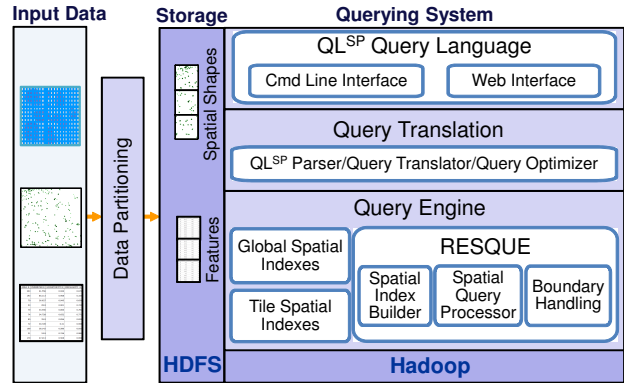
Input Data

Data Partitioning

Storage

Spatial Shapes

Features

HDFS

Querying System

QL$^{SP}$ Query Language

Cmd Line Interface

Web Interface

Query Translation

QL$^{SP}$ Parser/Query Translator/Query Optimizer

Query Engine

Global Spatial Indexes

Tile Spatial Indexes

RESQUE

Spatial Index Builder

Spatial Query Processor

Boundary Handling

Hadoop